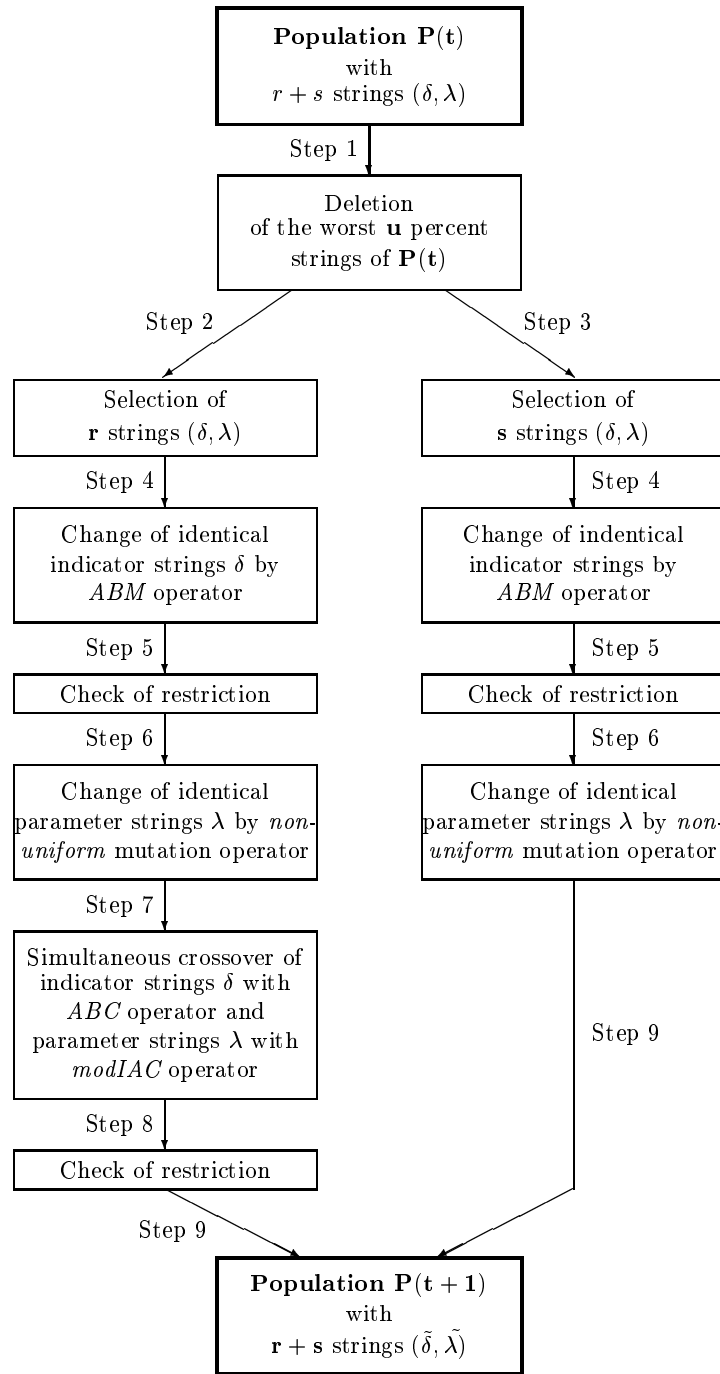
**Population $\mathbf{P(t)}$**
with
$r+s$ strings $(\delta, \lambda)$

Step 1

Deletion of the worst **u** percent strings of $\mathbf{P(t)}$

Step 2

Step 3

Selection of **r** strings $(\delta, \lambda)$

Step 4

Change of identical indicator strings $\delta$ by *ABM* operator

Step 5

Check of restriction

Step 6

Change of identical parameter strings $\lambda$ by *nonuniform* mutation operator

Step 7

Simultaneous crossover of indicator strings $\delta$ with *ABC* operator and parameter strings $\lambda$ with *modIAC* operator

Step 8

Check of restriction

Step 9

Selection of **s** strings $(\delta, \lambda)$

Step 4

Change of indentical indicator strings by *ABM* operator

Step 5

Check of restriction

Step 6

Change of identical parameter strings $\lambda$ by *nonuniform* mutation operator

Step 9

**Population $\mathbf{P(t+1)}$**
with
$\mathbf{r+s}$ strings $(\tilde{\delta}, \tilde{\lambda})$